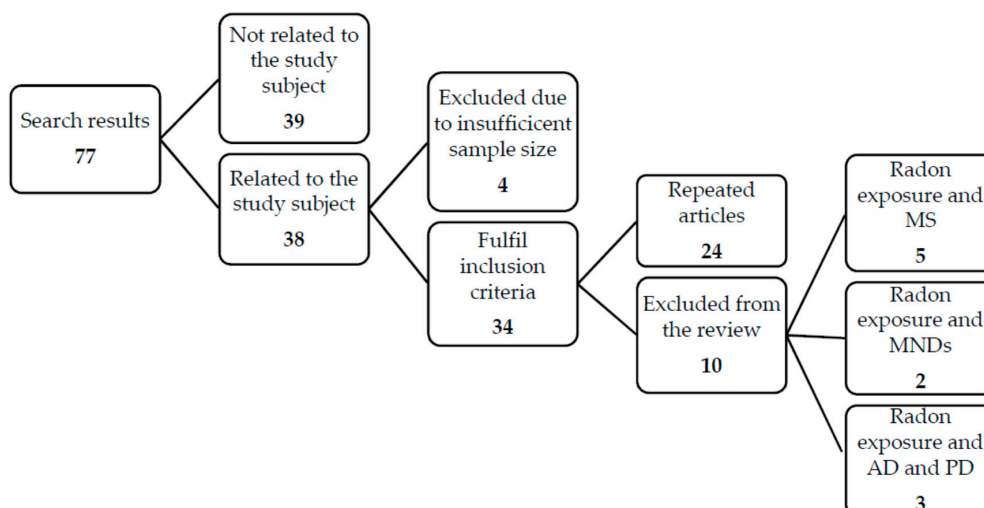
Search results
77

Not related to the study subject
39

Related to the study subject
38

Excluded due to insufficicent sample size
4

Fulfil inclusion criteria
34

Repeated articles
24

Excluded from the review
10

Radon exposure and MS
5

Radon exposure and MNDs
2

Radon exposure and AD and PD
3